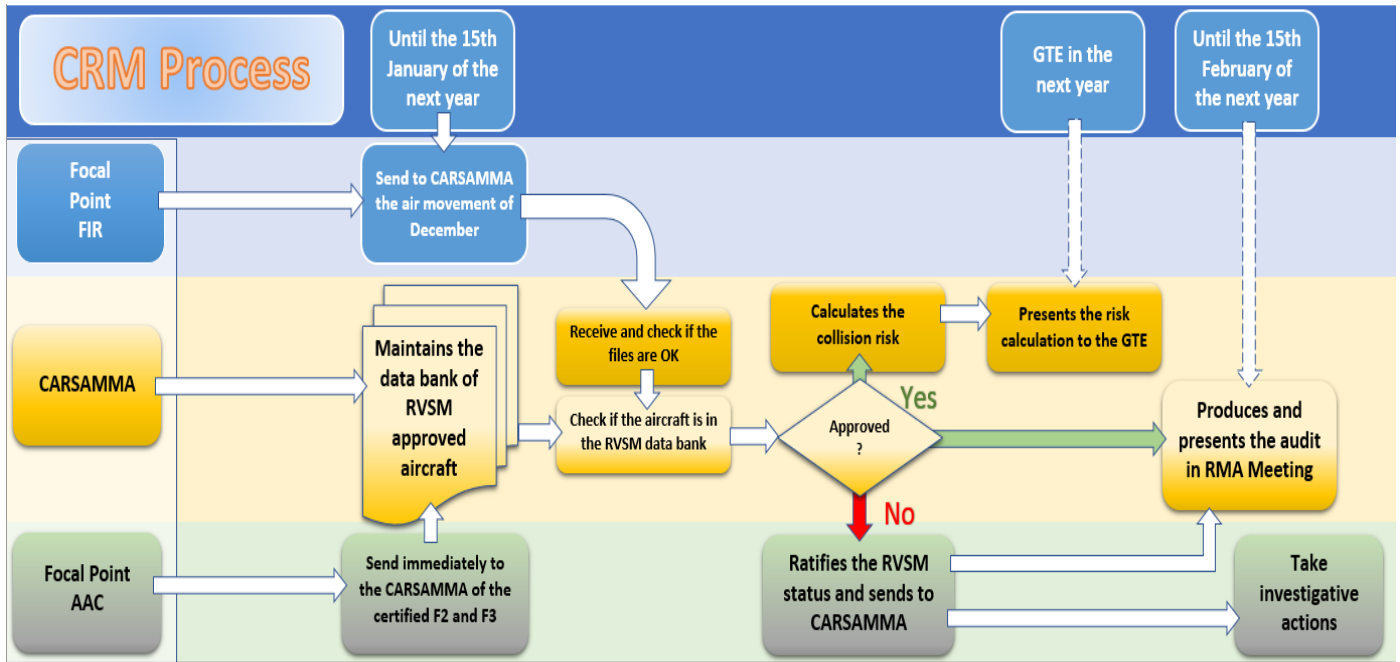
CRM Process

Until the 15th January of the next year

GTE in the next year

Until the 15th February of the next year

Focal Point FIR

Send to CARSAMMA the air movement of December

CARSAMMA

Maintains the data bank of RVSM approved aircraft

Receive and check if the files are OK

Check if the aircraft is in the RVSM data bank

Calculates the collision risk

Presents the risk calculation to the GTE

Approved ?

Yes

No

Produces and presents the audit in RMA Meeting

Focal Point AAC

Send immediately to the CARSAMMA of the certified F2 and F3

Ratifies the RVSM status and sends to CARSAMMA

Take investigative actions